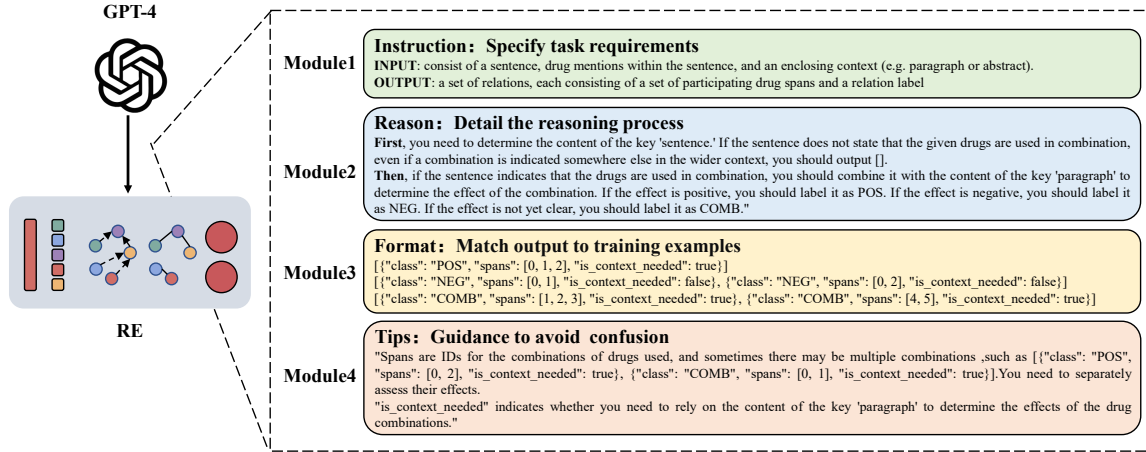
GPT-4

RE

Module1

Instruction：Specify task requirements

INPUT: consist of a sentence, drug mentions within the sentence, and an enclosing context (e.g. paragraph or abstract).

OUTPUT: a set of relations, each consisting of a set of participating drug spans and a relation label

Module2

Reason：Detail the reasoning process

First, you need to determine the content of the key 'sentence.' If the sentence does not state that the given drugs are used in combination, even if a combination is indicated somewhere else in the wider context, you should output [].

Then, if the sentence indicates that the drugs are used in combination, you should combine it with the content of the key 'paragraph' to determine the effect of the combination. If the effect is positive, you should label it as POS. If the effect is negative, you should label it as NEG. If the effect is not yet clear, you should label it as COMB."

Module3

Format：Match output to training examples

[{"class": "POS", "spans": [0, 1, 2], "is_context_needed": true}]

[{"class": "NEG", "spans": [0, 1], "is_context_needed": false}, {"class": "NEG", "spans": [0, 2], "is_context_needed": false}]

[{"class": "COMB", "spans": [1, 2, 3], "is_context_needed": true}, {"class": "COMB", "spans": [4, 5], "is_context_needed": true}]

Module4

Tips：Guidance to avoid confusion

"Spans are IDs for the combinations of drugs used, and sometimes there may be multiple combinations ,such as [{"class": "POS", "spans": [0, 2], "is_context_needed": true}, {"class": "COMB", "spans": [0, 1], "is_context_needed": true}].You need to separately assess their effects.

"is_context_needed" indicates whether you need to rely on the content of the key 'paragraph' to determine the effects of the drug combinations."